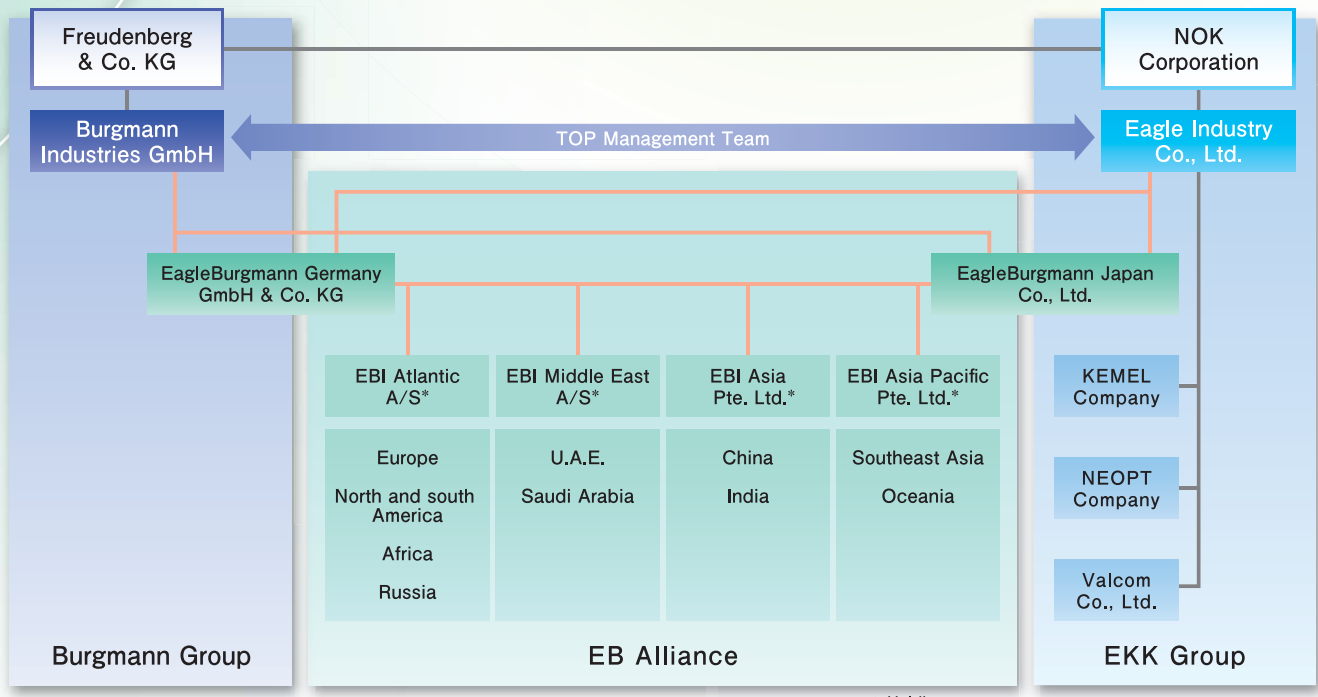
Freudenberg & Co. KG

NOK Corporation

Burgmann Industries GmbH

TOP Management Team

Eagle Industry Co., Ltd.

EagleBurgmann Germany GmbH & Co. KG

EagleBurgmann Japan Co., Ltd.

| EBI Atlantic A/S* | EBI Middle East A/S* | EBI Asia Pte. Ltd.* | EBI Asia Pacific Pte. Ltd.* |
|---|---|---|---|
| Europe<br>North and south America<br>Africa<br>Russia | U.A.E.<br>Saudi Arabia | China<br>India | Southeast Asia<br>Oceania |

KEMEL Company

NEOPT Company

Valcom Co., Ltd.

Burgmann Group

EB Alliance

EKK Group